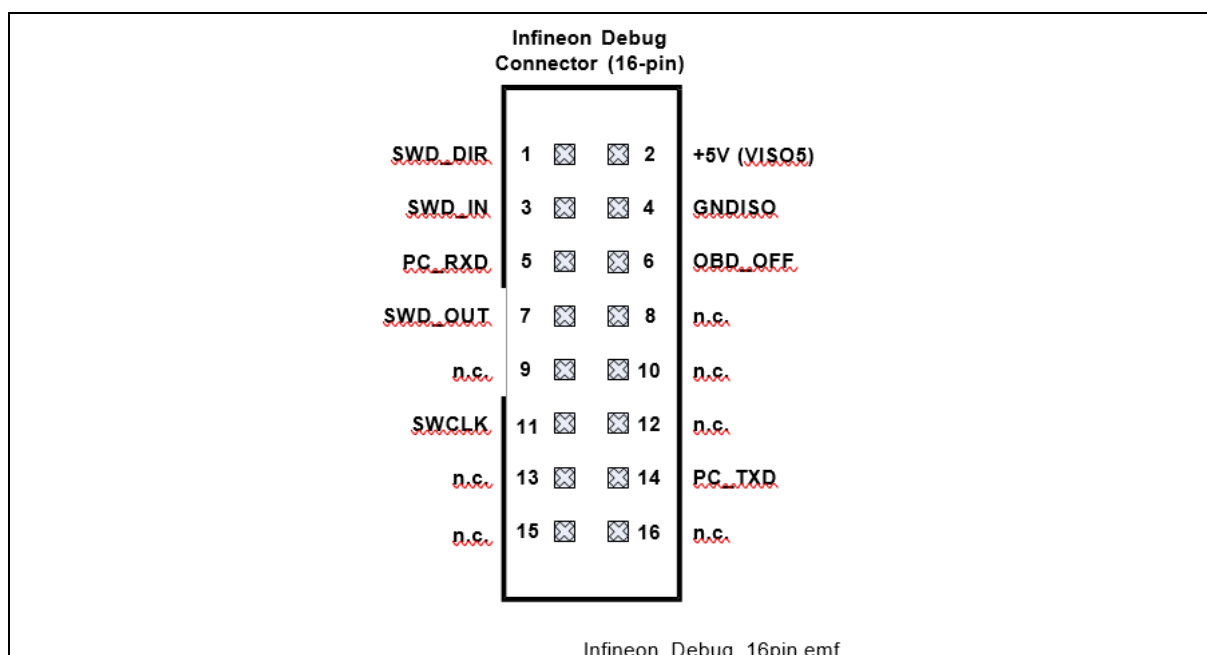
Infineon Debug Connector (16-pin)

SWD_DIR 1 2 +5V (VISO5)

SWD_IN 3 4 GNDISO

PC_RXD 5 6 OBD_OFF

SWD_OUT 7 8 n.c.

n.c. 9 10 n.c.

SWCLK 11 12 n.c.

n.c. 13 14 PC_TXD

n.c. 15 16 n.c.

Infineon_Debug_16pin.emf